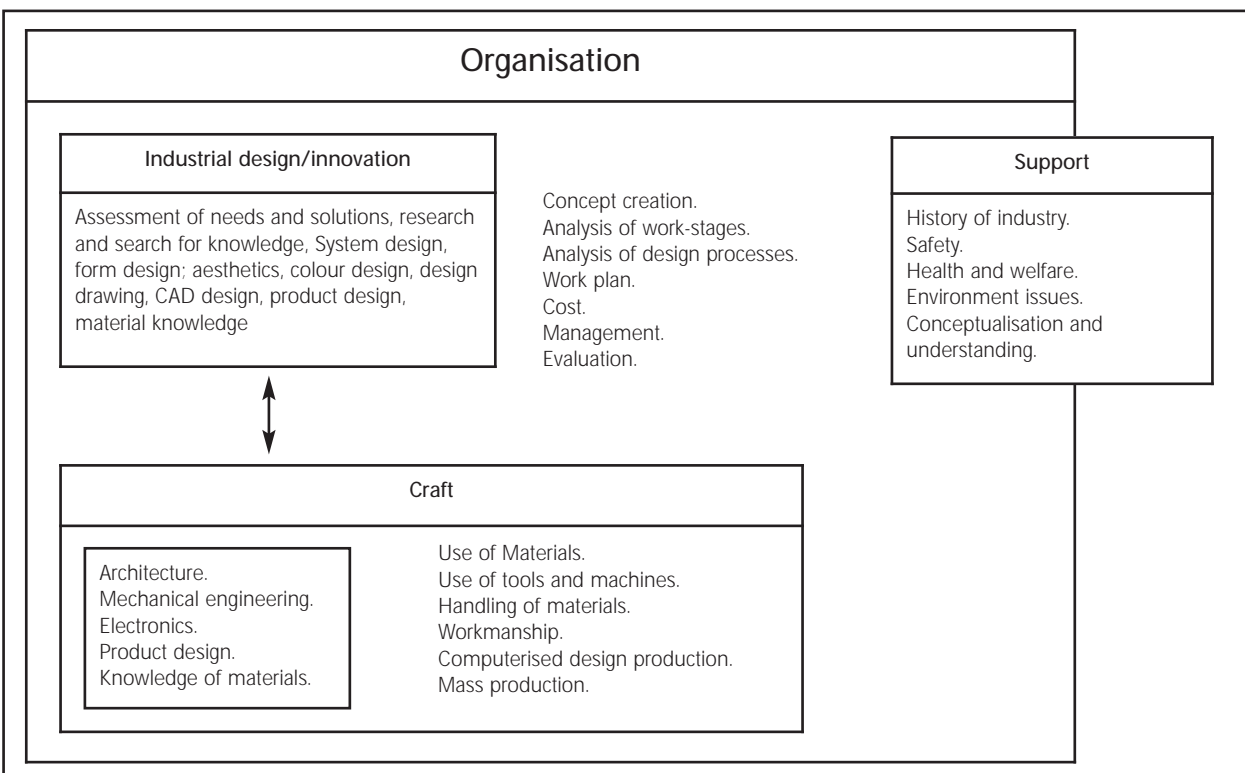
Organisation

Industrial design/innovation

Assessment of needs and solutions, research and search for knowledge, System design, form design; aesthetics, colour design, design drawing, CAD design, product design, material knowledge

Concept creation.
Analysis of work-stages.
Analysis of design processes.
Work plan.
Cost.
Management.
Evaluation.

Support

History of industry.
Safety.
Health and welfare.
Environment issues.
Conceptualisation and understanding.

Craft

Architecture.
Mechanical engineering.
Electronics.
Product design.
Knowledge of materials.

Use of Materials.
Use of tools and machines.
Handling of materials.
Workmanship.
Computerised design production.
Mass production.